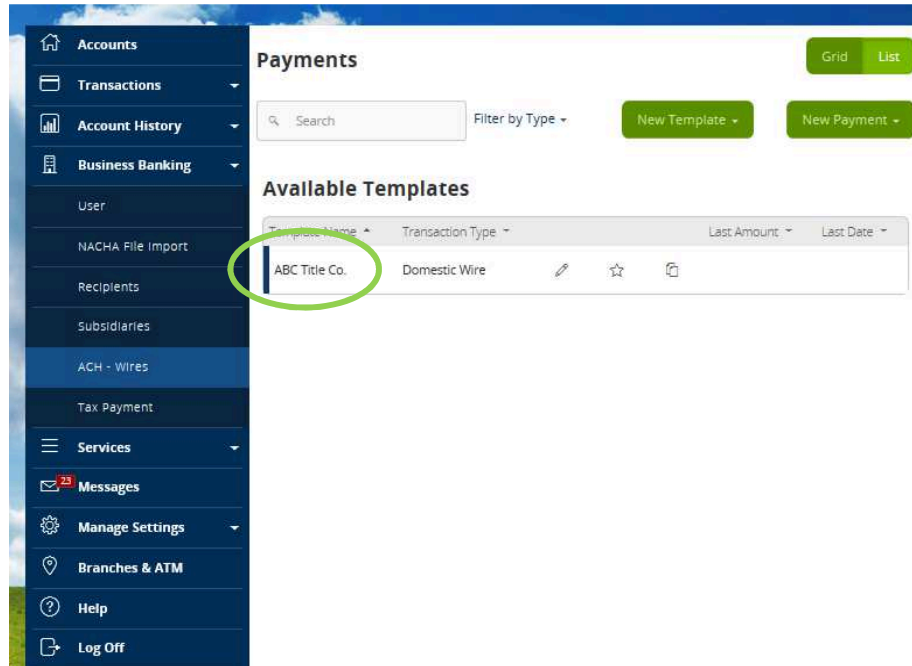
Accounts
Transactions
Account History
Business Banking
User
NACHA File Import
Recipients
Subsidiaries
ACH - Wires
Tax Payment
Services
23 Messages
Manage Settings
Branches & ATM
Help
Log Off

Payments

Grid List

Search

Filter by Type

New Template

New Payment

Available Templates

| Template Name | Transaction Type | | | | Last Amount | Last Date |
|---|---|---|---|---|---|---|
| ABC Title Co. | Domestic Wire | | | | | |